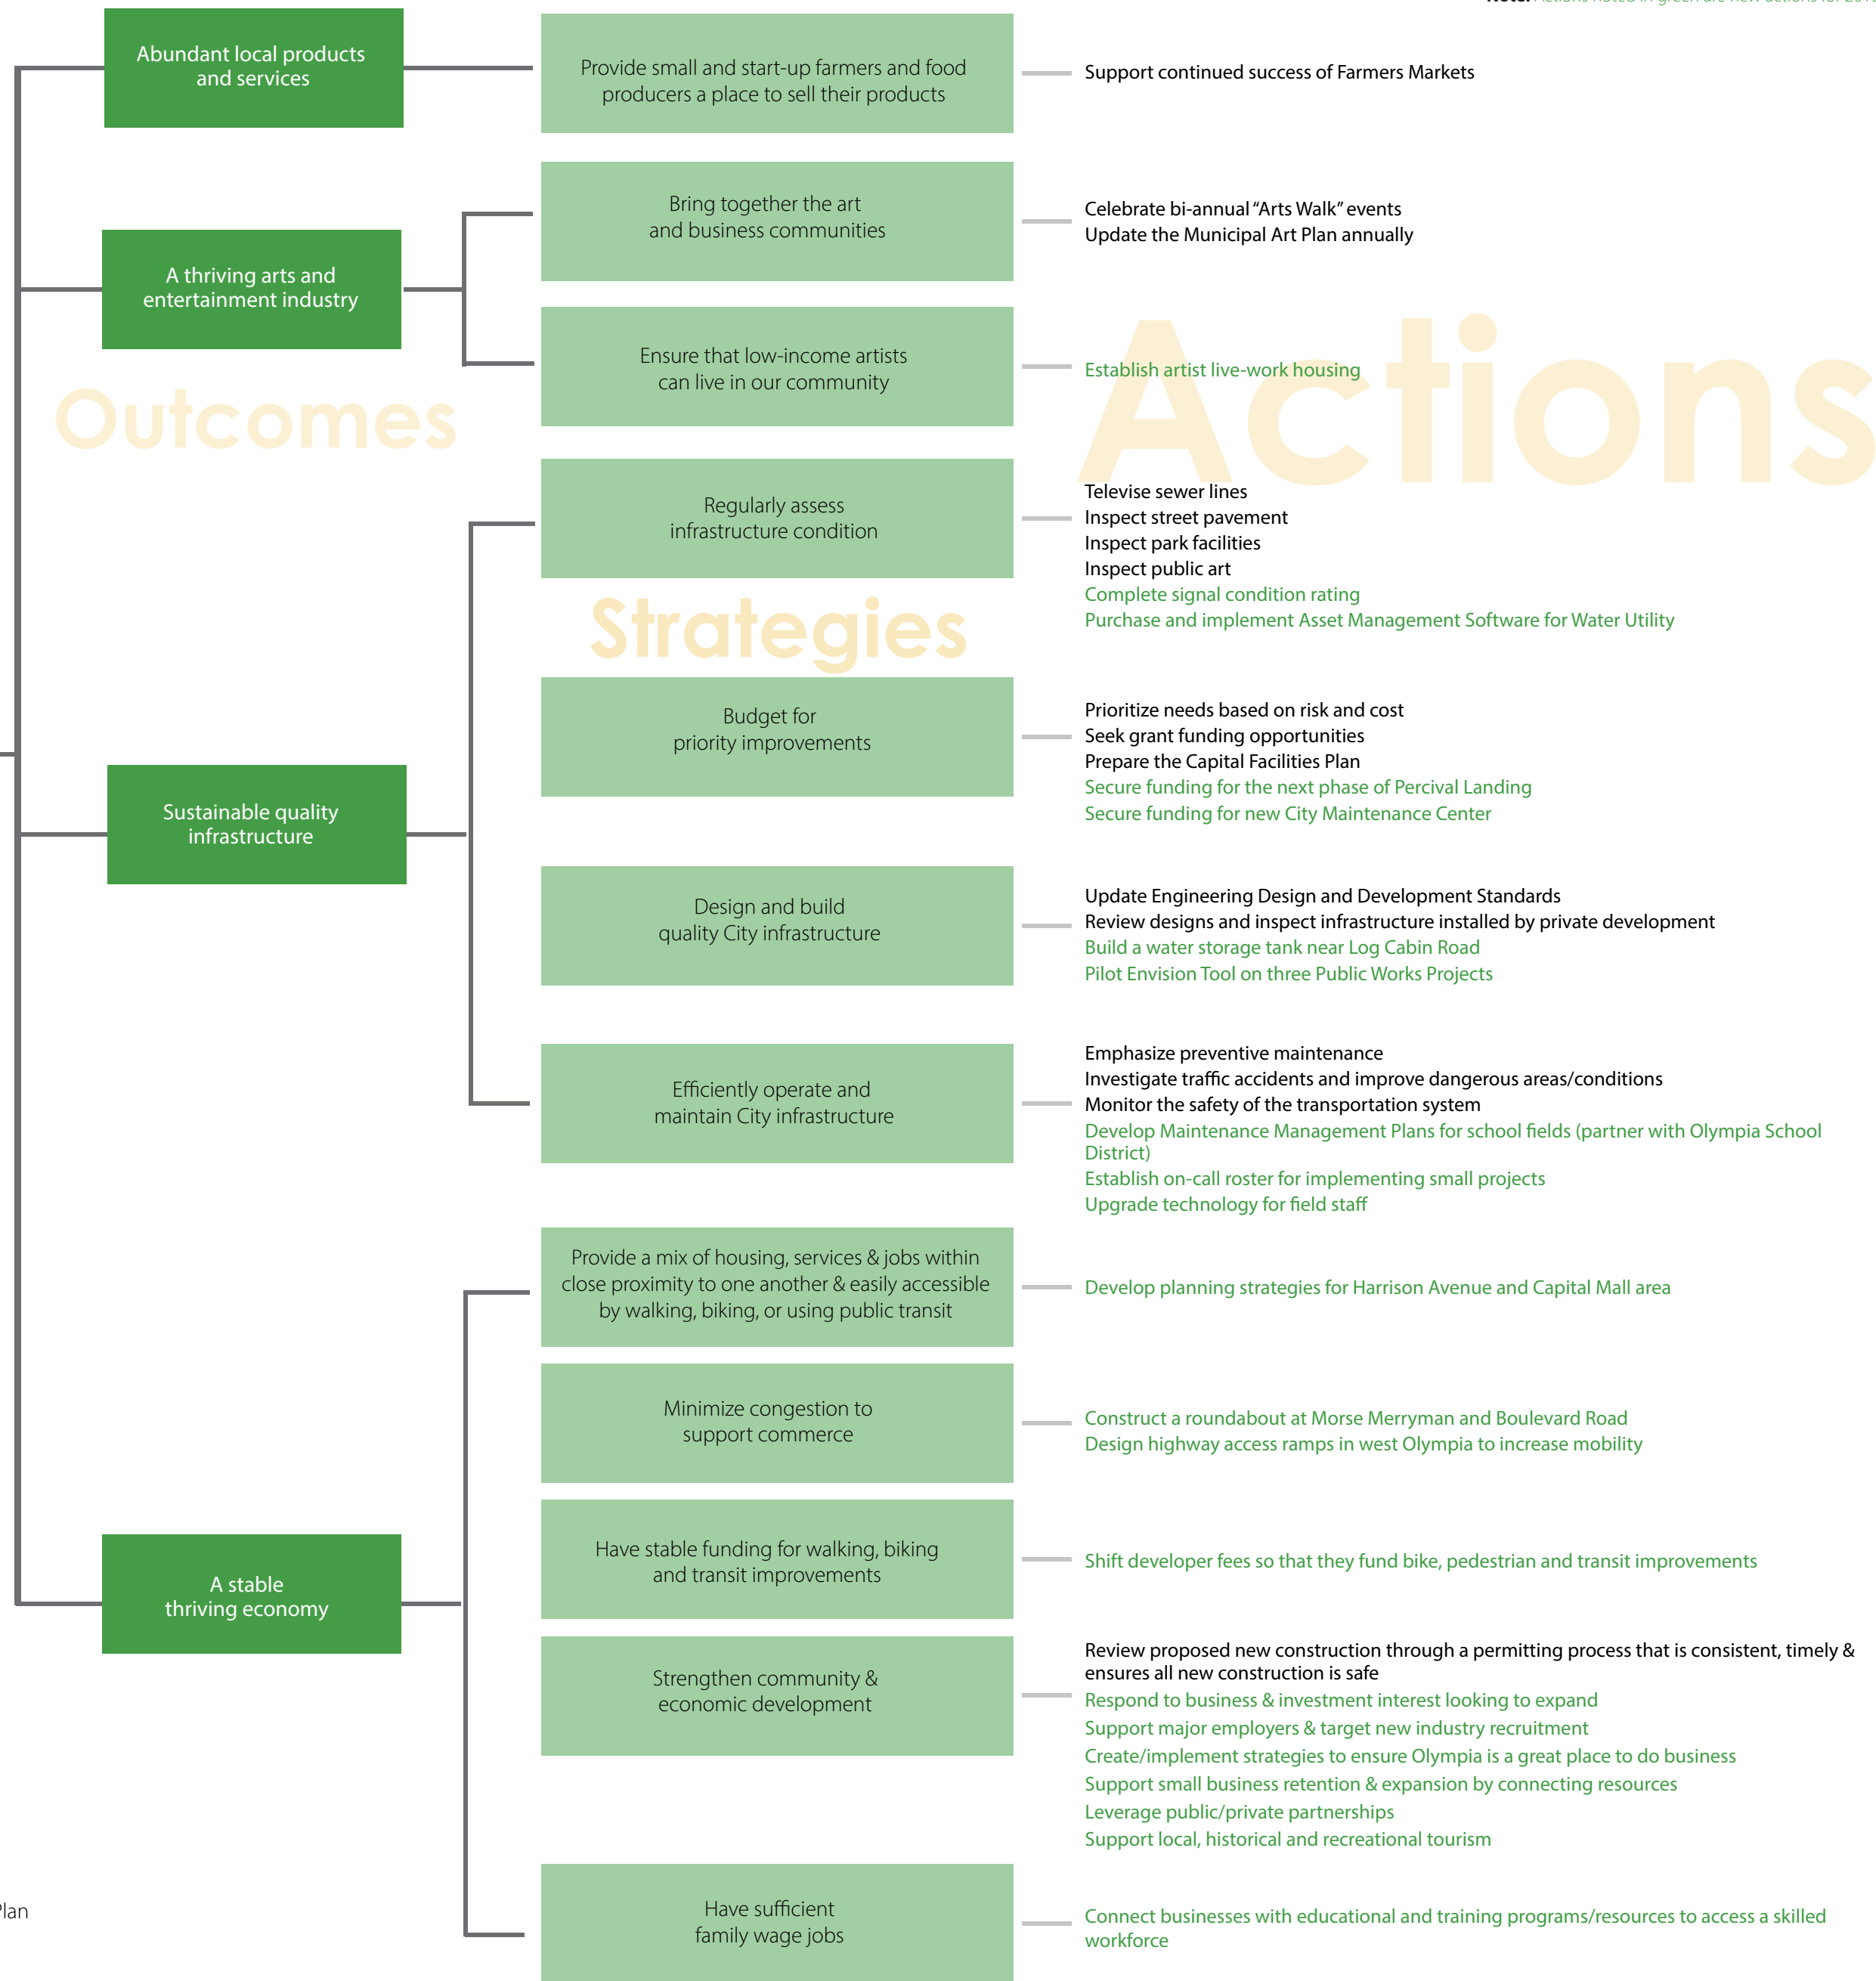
Abundant local products and services

Provide small and start-up farmers and food producers a place to sell their products

Support continued success of Farmers Markets

A thriving arts and entertainment industry

Bring together the art and business communities

Celebrate bi-annual "Arts Walk" events
Update the Municipal Art Plan annually

Ensure that low-income artists can live in our community

Establish artist live-work housing

Outcomes

Actions

Regularly assess infrastructure condition

Televise sewer lines
Inspect street pavement
Inspect park facilities
Inspect public art
Complete signal condition rating
Purchase and implement Asset Management Software for Water Utility

Strategies

Budget for priority improvements

Prioritize needs based on risk and cost
Seek grant funding opportunities
Prepare the Capital Facilities Plan
Secure funding for the next phase of Percival Landing
Secure funding for new City Maintenance Center

Sustainable quality infrastructure

Design and build quality City infrastructure

Update Engineering Design and Development Standards
Review designs and inspect infrastructure installed by private development
Build a water storage tank near Log Cabin Road
Pilot Envision Tool on three Public Works Projects

Efficiently operate and maintain City infrastructure

Emphasize preventive maintenance
Investigate traffic accidents and improve dangerous areas/conditions
Monitor the safety of the transportation system
Develop Maintenance Management Plans for school fields (partner with Olympia School District)
Establish on-call roster for implementing small projects
Upgrade technology for field staff

Provide a mix of housing, services & jobs within close proximity to one another & easily accessible by walking, biking, or using public transit

Develop planning strategies for Harrison Avenue and Capital Mall area

Minimize congestion to support commerce

Construct a roundabout at Morse Merryman and Boulevard Road
Design highway access ramps in west Olympia to increase mobility

A stable thriving economy

Have stable funding for walking, biking and transit improvements

Shift developer fees so that they fund bike, pedestrian and transit improvements

Strengthen community & economic development

Review proposed new construction through a permitting process that is consistent, timely & ensures all new construction is safe
Respond to business & investment interest looking to expand
Support major employers & target new industry recruitment
Create/implement strategies to ensure Olympia is a great place to do business
Support small business retention & expansion by connecting resources
Leverage public/private partnerships
Support local, historical and recreational tourism

Plan

Have sufficient family wage jobs

Connect businesses with educational and training programs/resources to access a skilled workforce